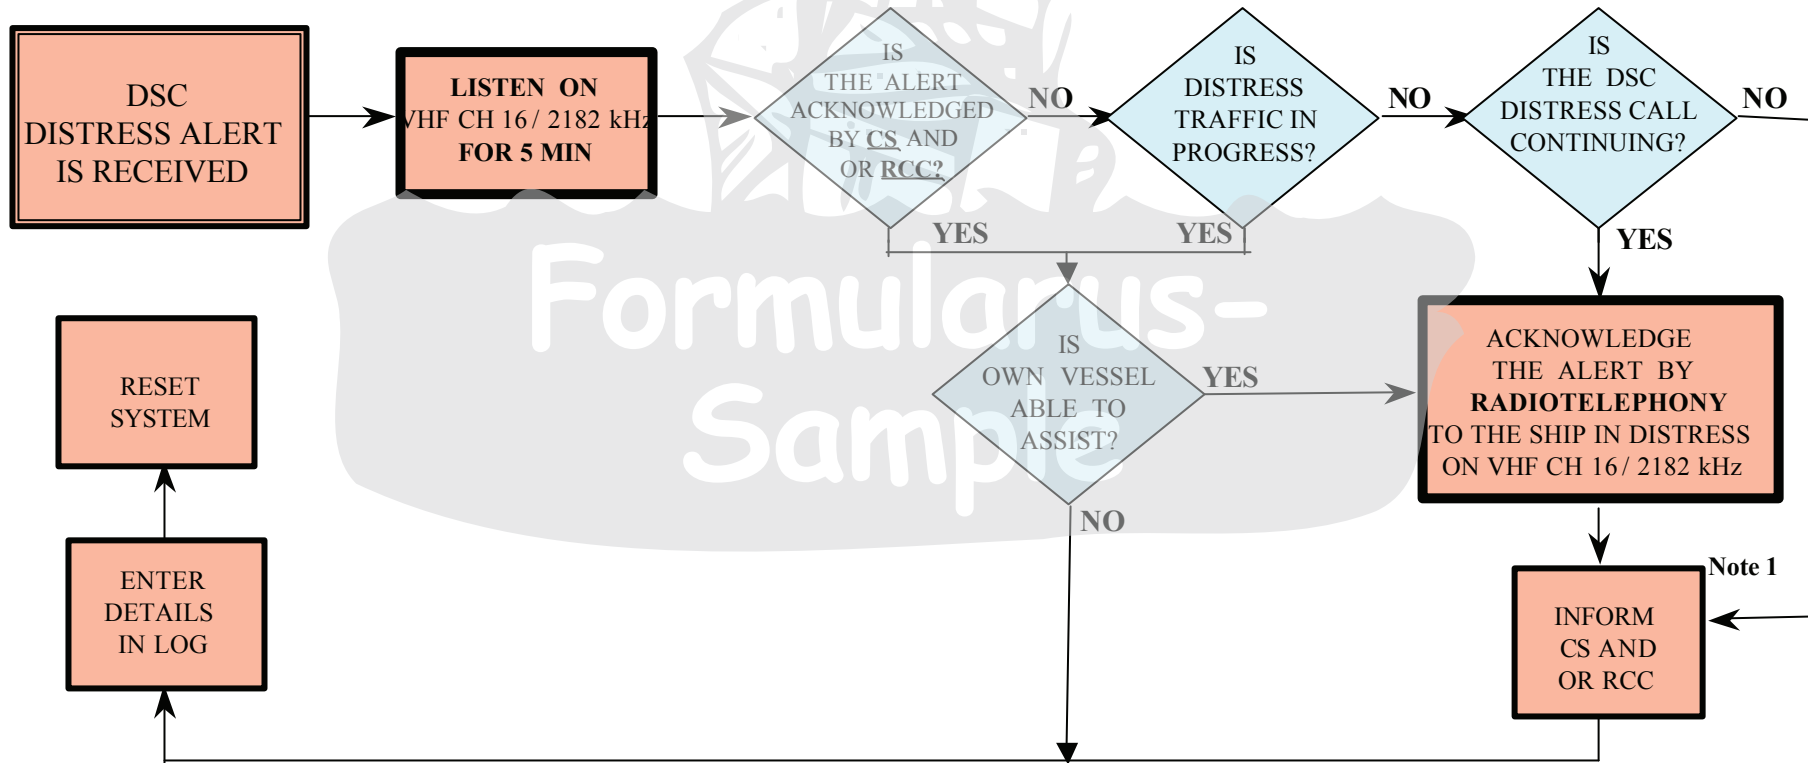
DSC DISTRESS ALERT IS RECEIVED

LISTEN ON VHF CH 16 / 2182 kHz FOR 5 MIN

IS THE ALERT ACKNOWLEDGED BY CS AND OR RCC?

NO

IS DISTRESS TRAFFIC IN PROGRESS?

NO

IS THE DSC DISTRESS CALL CONTINUING?

NO

YES

YES

YES

Formularus-Sample

IS OWN VESSEL ABLE TO ASSIST?

YES

ACKNOWLEDGE THE ALERT BY RADIOTELEPHONY TO THE SHIP IN DISTRESS ON VHF CH 16 / 2182 kHz

NO

RESET SYSTEM

ENTER DETAILS IN LOG

Note 1

INFORM CS AND OR RCC